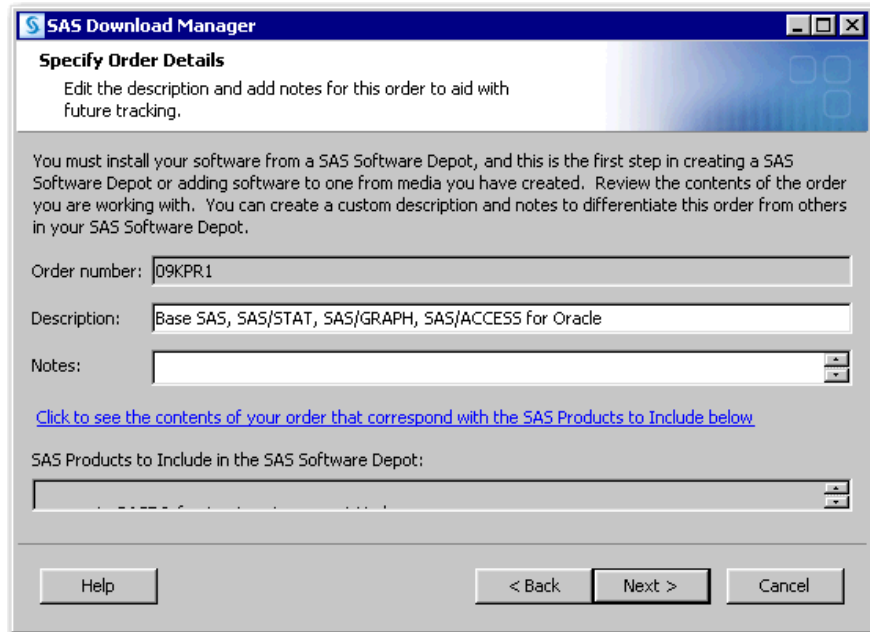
SAS Download Manager

Specify Order Details

Edit the description and add notes for this order to aid with future tracking.

You must install your software from a SAS Software Depot, and this is the first step in creating a SAS Software Depot or adding software to one from media you have created. Review the contents of the order you are working with. You can create a custom description and notes to differentiate this order from others in your SAS Software Depot.

Order number: 09KPR1

Description: Base SAS, SAS/STAT, SAS/GRAPH, SAS/ACCESS for Oracle

Notes:

Click to see the contents of your order that correspond with the SAS Products to Include below

SAS Products to Include in the SAS Software Depot:

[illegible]

Help

< Back

Next >

Cancel